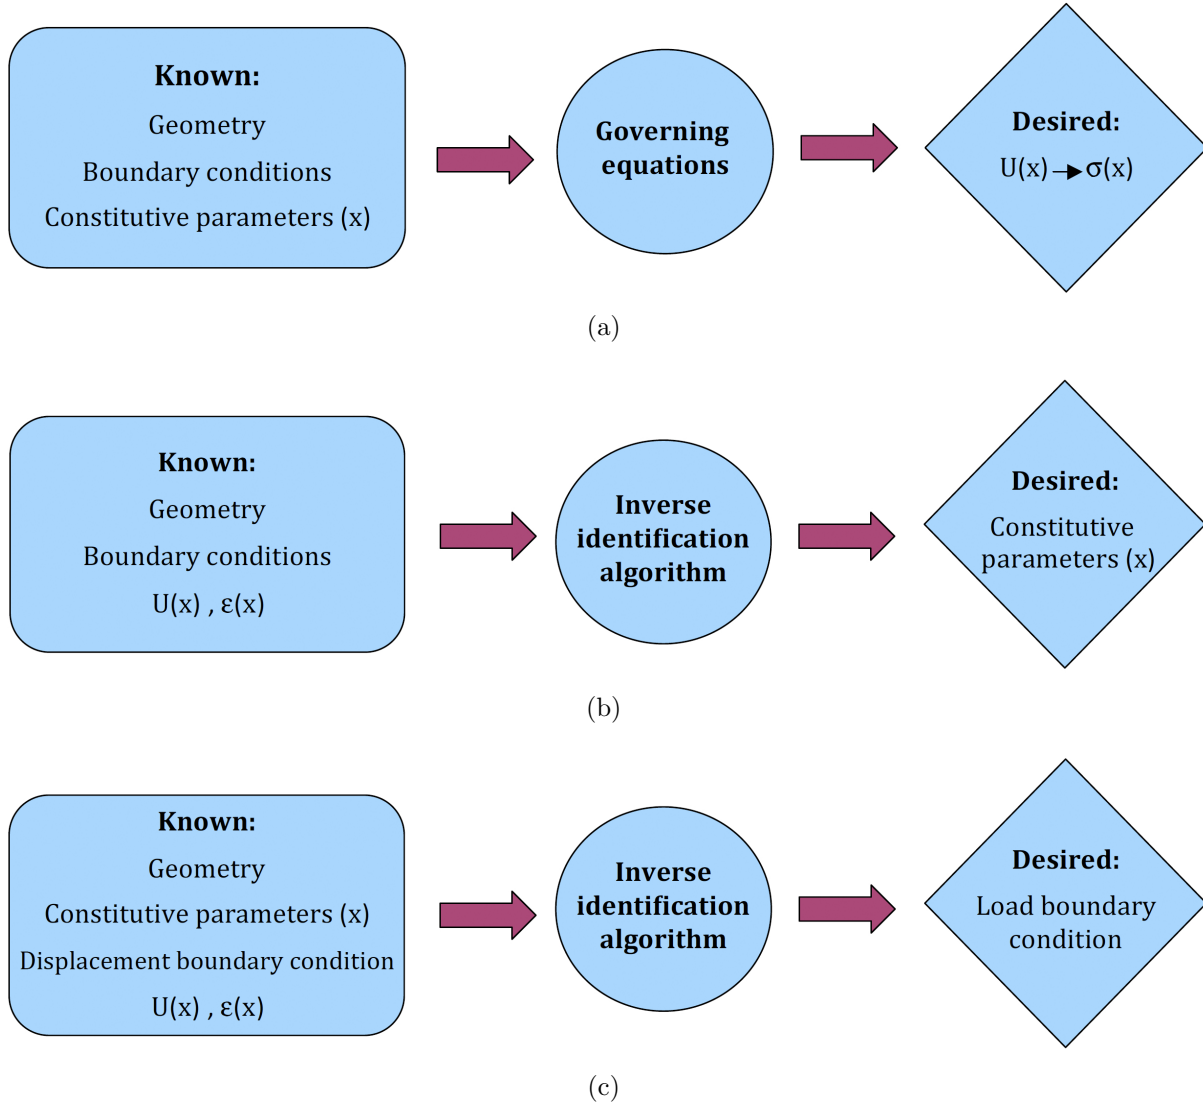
Known:
Geometry
Boundary conditions
Constitutive parameters (x)

Governing equations

Desired:
U(x) $\rightarrow$ σ(x)

(a)

Known:
Geometry
Boundary conditions
U(x) , ε(x)

Inverse identification algorithm

Desired:
Constitutive parameters (x)

(b)

Known:
Geometry
Constitutive parameters (x)
Displacement boundary condition
U(x) , ε(x)

Inverse identification algorithm

Desired:
Load boundary condition

(c)